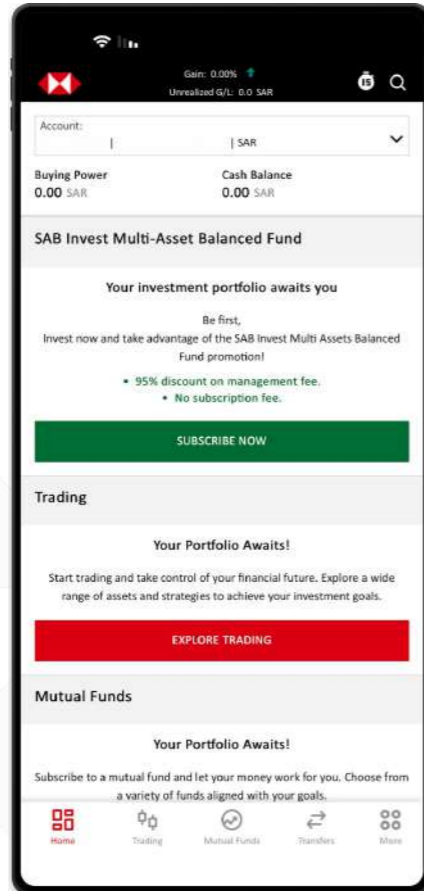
Gain: 0.00%
Unrealized G/L: 0.0 SAR

15

Account:
| | SAR

Buying Power
0.00 SAR

Cash Balance
0.00 SAR

SAB Invest Multi-Asset Balanced Fund

Your investment portfolio awaits you

Be first,
Invest now and take advantage of the SAB Invest Multi Assets Balanced Fund promotion!

• 95% discount on management fee.
• No subscription fee.

SUBSCRIBE NOW

Trading

Your Portfolio Awaits!

Start trading and take control of your financial future. Explore a wide range of assets and strategies to achieve your investment goals.

EXPLORE TRADING

Mutual Funds

Your Portfolio Awaits!

Subscribe to a mutual fund and let your money work for you. Choose from a variety of funds aligned with your goals.

Home
Trading
Mutual Funds
Transfers
More